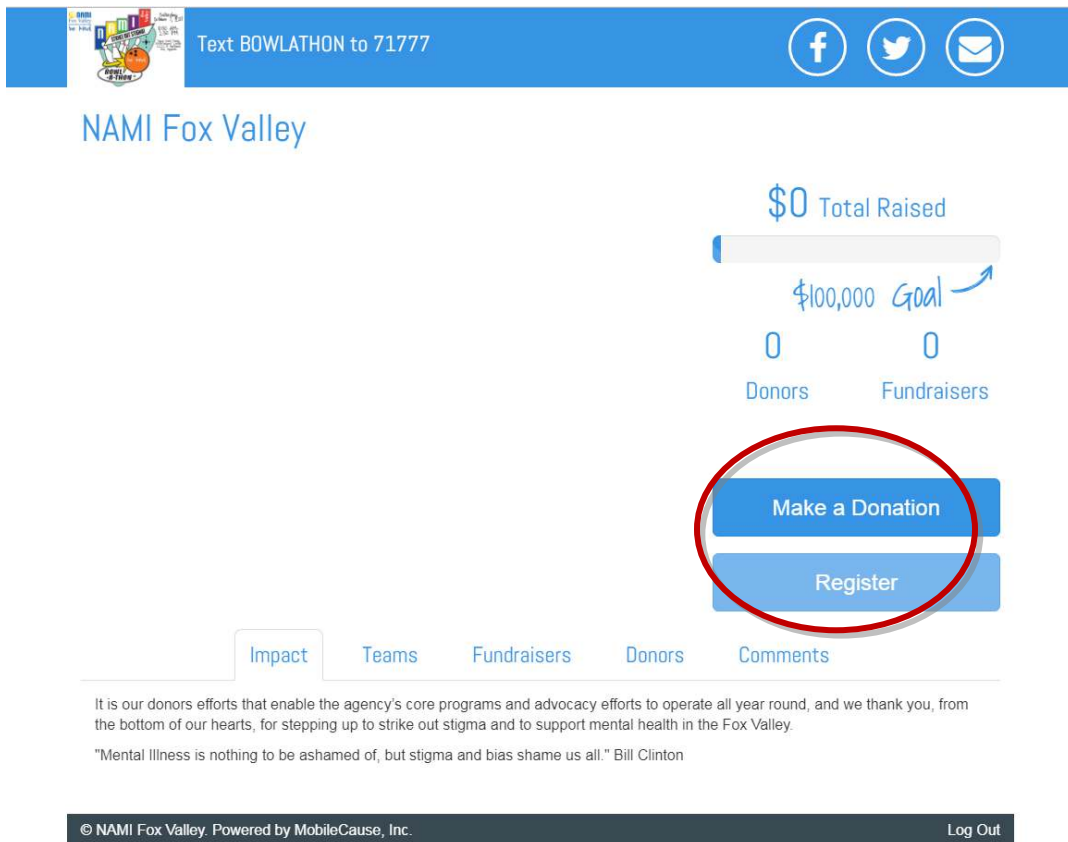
Text BOWLATHON to 71777

NAMI Fox Valley

$0 Total Raised

$100,000 Goal

0 Donors

0 Fundraisers

Make a Donation

Register

Impact

Teams

Fundraisers

Donors

Comments

It is our donors efforts that enable the agency's core programs and advocacy efforts to operate all year round, and we thank you, from the bottom of our hearts, for stepping up to strike out stigma and to support mental health in the Fox Valley.

"Mental Illness is nothing to be ashamed of, but stigma and bias shame us all." Bill Clinton

© NAMI Fox Valley. Powered by MobileCause, Inc.

Log Out